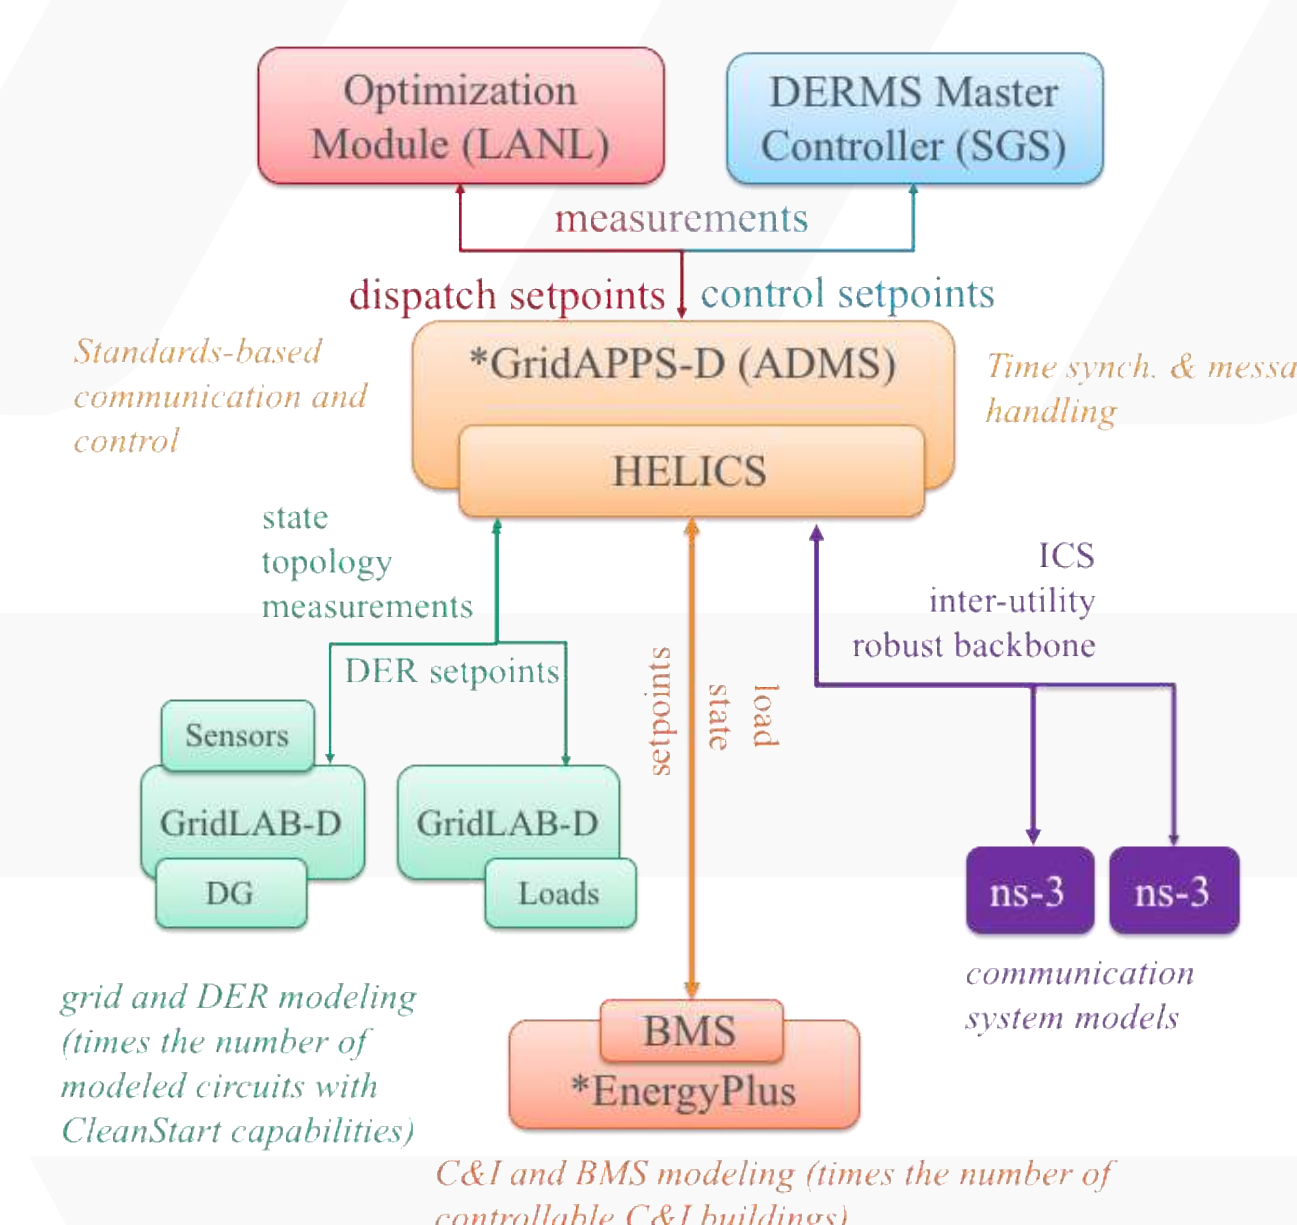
Optimization Module (LANL)

DERMS Master Controller (SGS)

measurements

dispatch setpoints

control setpoints

Standards-based communication and control

*GridAPPS-D (ADMS)

HELICS

Time synch. & messa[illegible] handling

state
topology
measurements

DER setpoints

setpoints

load
state

ICS
inter-utility
robust backbone

Sensors

GridLAB-D

DG

GridLAB-D

Loads

ns-3

ns-3

communication system models

grid and DER modeling (times the number of modeled circuits with CleanStart capabilities)

BMS
*EnergyPlus

C&I and BMS modeling (times the number of controllable C&I buildings)